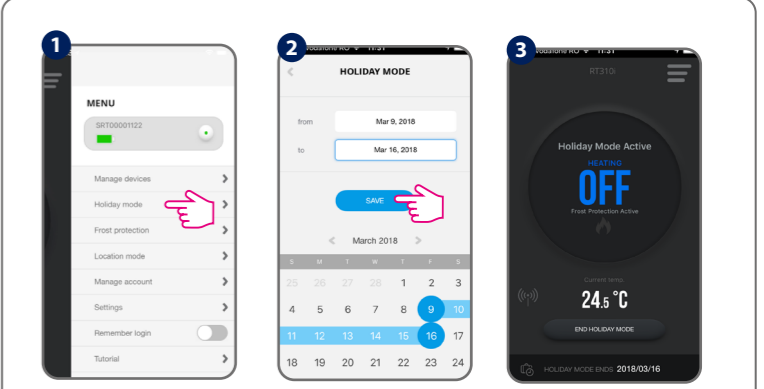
1

MENU

SRT00001122

Manage devices

Holiday mode

Frost protection

Location mode

Manage account

Settings

Remember login

Tutorial

2

vodafone RO 11:31

HOLIDAY MODE

from Mar 9, 2018

to Mar 16, 2018

SAVE

March 2018

| S | M | T | W | T | F | S |
|---|---|---|---|---|---|---|
| 25 | 26 | 27 | 28 | 1 | 2 | 3 |
| 4 | 5 | 6 | 7 | 8 | 9 | 10 |
| 11 | 12 | 13 | 14 | 15 | 16 | 17 |
| 18 | 19 | 20 | 21 | 22 | 23 | 24 |

3

vodafone RO 11:31

RT310i

Holiday Mode Active

HEATING

OFF

Frost Protection Active

Current temp.

24.5 °C

END HOLIDAY MODE

HOLIDAY MODE ENDS 2018/03/16